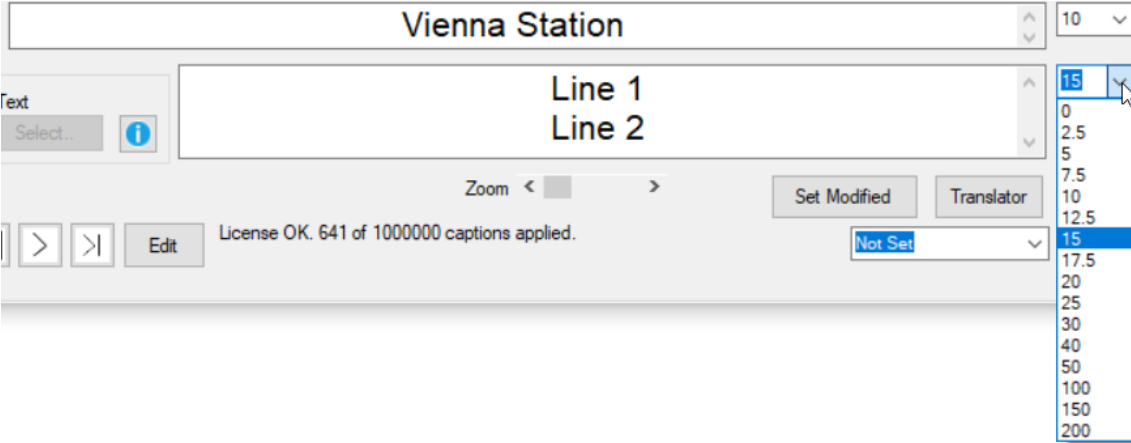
Vienna Station

10

Text
Select..

Line 1
Line 2

15
0
2.5
5
7.5
10
12.5
15
17.5
20
25
30
40
50
100
150
200

Zoom

Set Modified

Translator

Edit

License OK. 641 of 1000000 captions applied.

Not Set